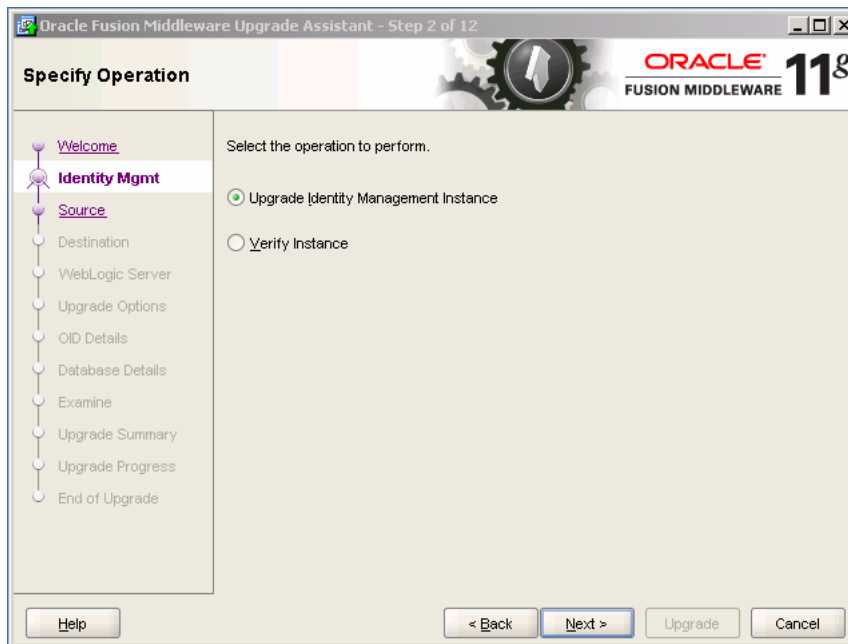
Oracle Fusion Middleware Upgrade Assistant - Step 2 of 12

Specify Operation

ORACLE FUSION MIDDLEWARE 11g

Welcome
Identity Mgmt
Source
Destination
WebLogic Server
Upgrade Options
OID Details
Database Details
Examine
Upgrade Summary
Upgrade Progress
End of Upgrade

Select the operation to perform.

Upgrade Identity Management Instance

Verify Instance

Help

< Back

Next >

Upgrade

Cancel